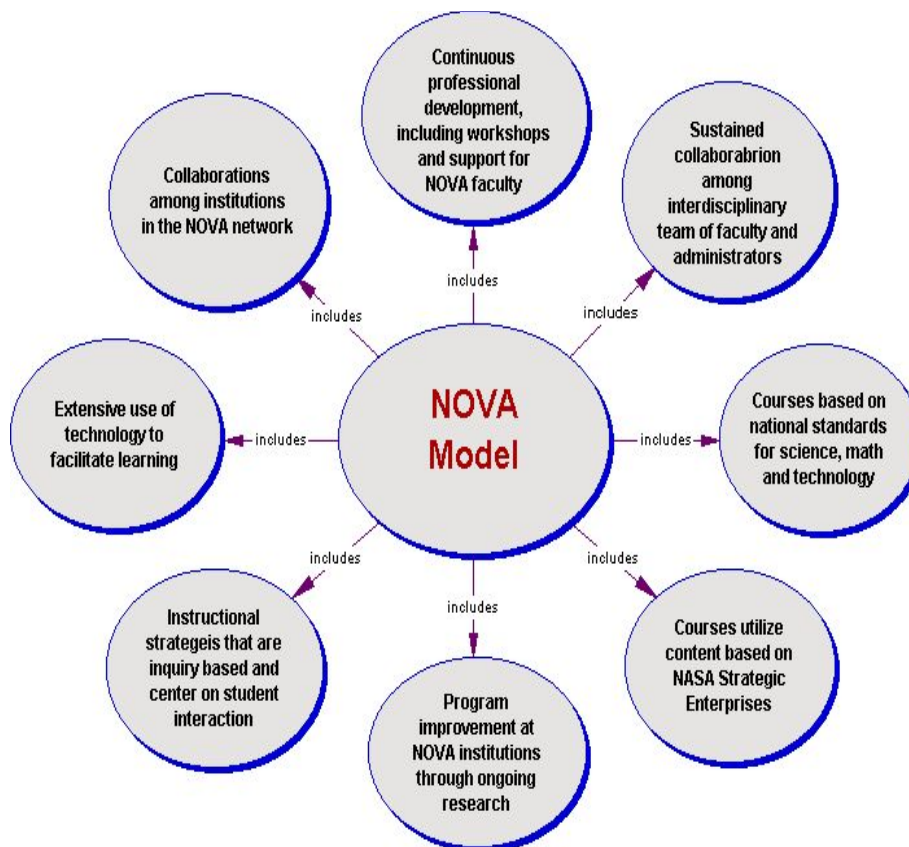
NOVA Model

includes

Continuous professional development, including workshops and support for NOVA faculty

includes

Sustained collaborabrion among interdisciplinary team of faculty and administrators

includes

Courses based on national standards for science, math and technology

includes

Courses utilize content based on NASA Strategic Enterprises

includes

Program improvement at NOVA institutions through ongoing research

includes

Instructional strategeis that are inquiry based and center on student interaction

includes

Extensive use of technology to facilitate learning

includes

Collaborations among institutions in the NOVA network